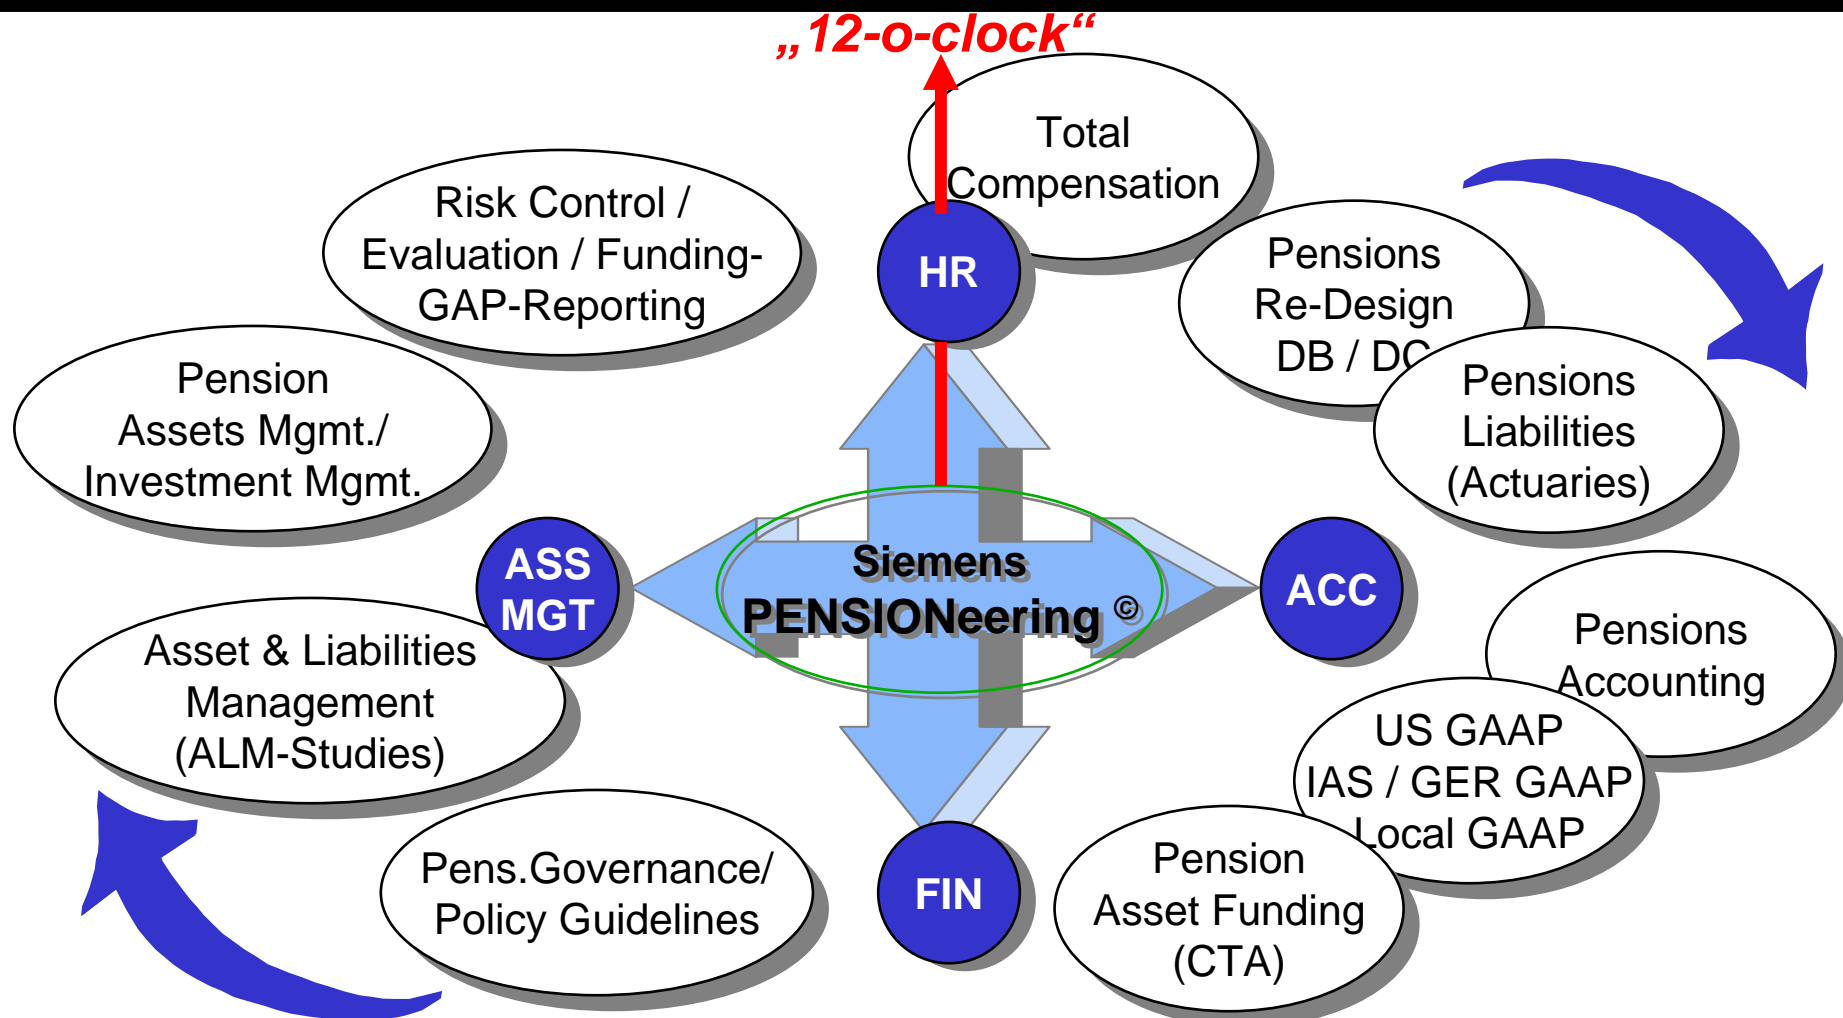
„12-o-clock“

Total Compensation

Risk Control / Evaluation / Funding-GAP-Reporting

HR

Pensions Re-Design DB / DC

Pensions Liabilities (Actuaries)

Pension Assets Mgmt./ Investment Mgmt.

ASS MGT

Siemens PENSIONeering ©

ACC

Asset & Liabilities Management (ALM-Studies)

Pensions Accounting

US GAAP IAS / GER GAAP Local GAAP

Pens.Governance/ Policy Guidelines

FIN

Pension Asset Funding (CTA)